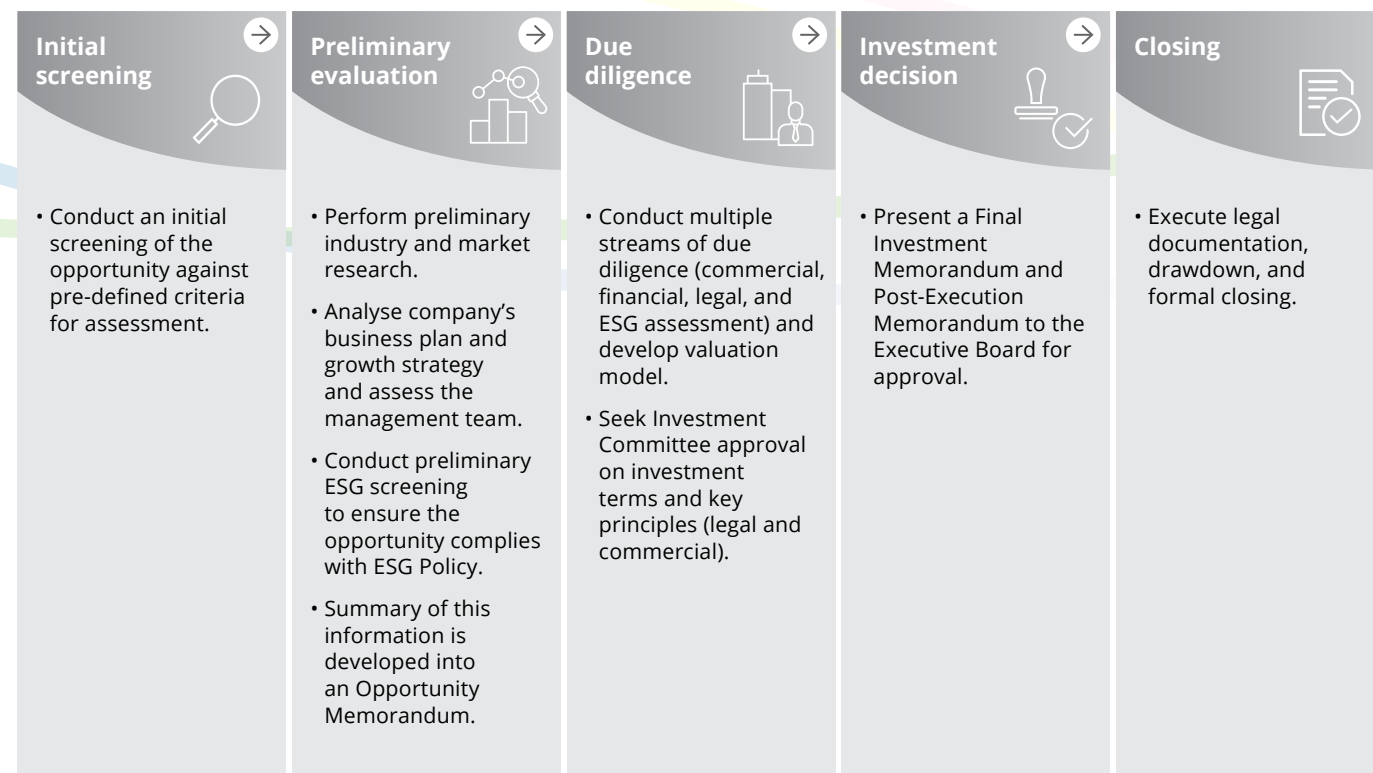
Initial screening

• Conduct an initial screening of the opportunity against pre-defined criteria for assessment.

Preliminary evaluation

• Perform preliminary industry and market research.

• Analyse company's business plan and growth strategy and assess the management team.

• Conduct preliminary ESG screening to ensure the opportunity complies with ESG Policy.

• Summary of this information is developed into an Opportunity Memorandum.

Due diligence

• Conduct multiple streams of due diligence (commercial, financial, legal, and ESG assessment) and develop valuation model.

• Seek Investment Committee approval on investment terms and key principles (legal and commercial).

Investment decision

• Present a Final Investment Memorandum and Post-Execution Memorandum to the Executive Board for approval.

Closing

• Execute legal documentation, drawdown, and formal closing.